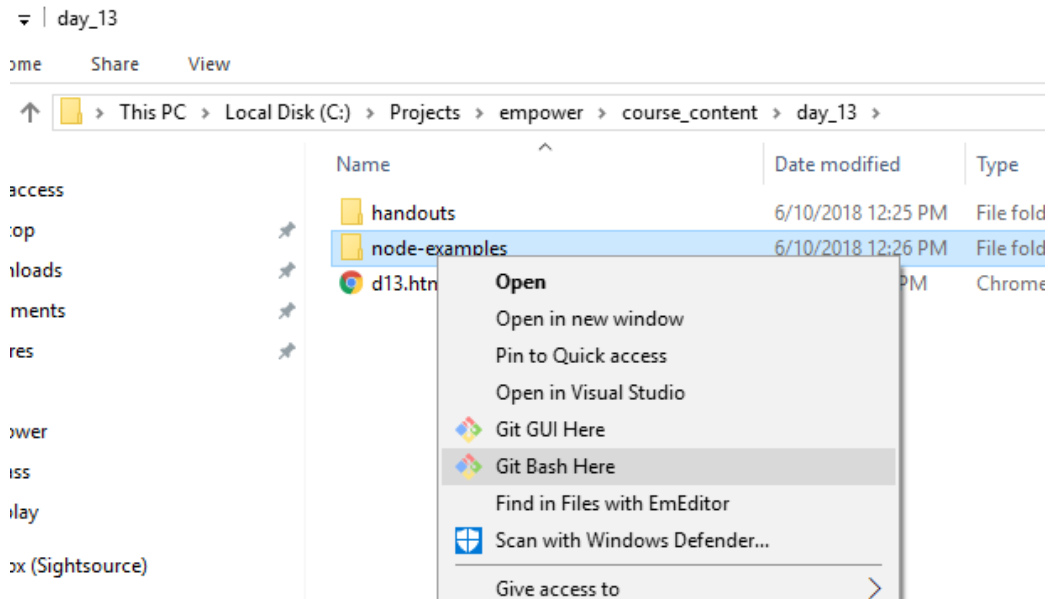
day_13

ome Share View

This PC > Local Disk (C:) > Projects > empower > course_content > day_13 >

access
top
nloads
ments
res
ower
ss
play
ox (Sightsource)

| Name | Date modified | Type |
|---|---|---|
| handouts | 6/10/2018 12:25 PM | File fold |
| node-examples | 6/10/2018 12:26 PM | File fold |
| d13.htm | PM | Chrome |

Open
Open in new window
Pin to Quick access
Open in Visual Studio
Git GUI Here
Git Bash Here
Find in Files with EmEditor
Scan with Windows Defender...
Give access to